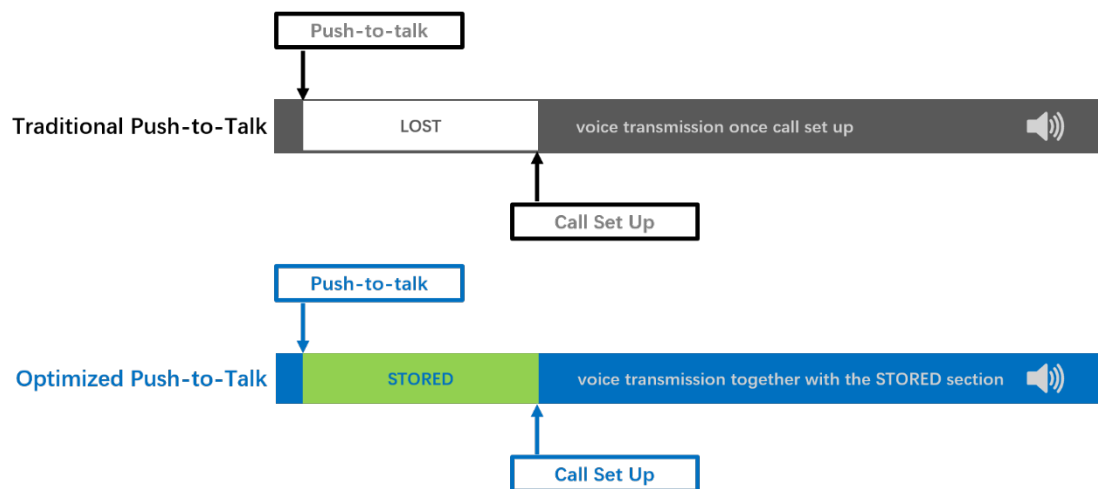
Push-to-talk

Traditional Push-to-Talk

LOST

voice transmission once call set up

Call Set Up

Push-to-talk

Optimized Push-to-Talk

STORED

voice transmission together with the STORED section

Call Set Up